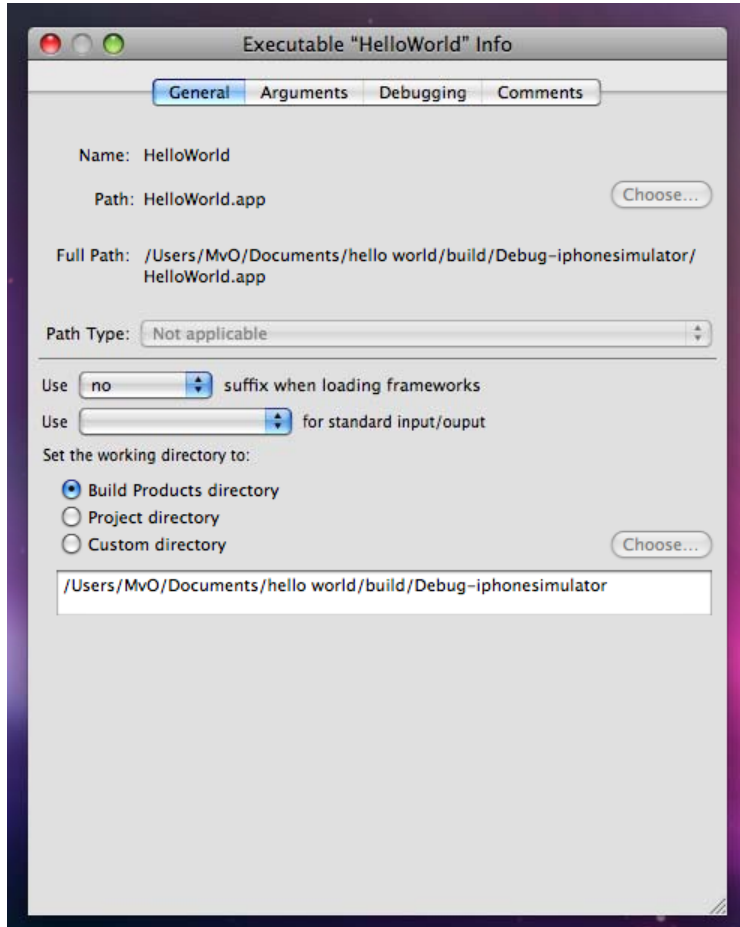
Executable "HelloWorld" Info

General | Arguments | Debugging | Comments

Name: HelloWorld

Path: HelloWorld.app

Choose...

Full Path: /Users/MvO/Documents/hello world/build/Debug-iphonesimulator/HelloWorld.app

Path Type: Not applicable

Use no suffix when loading frameworks

Use for standard input/ouput

Set the working directory to:

Build Products directory
Project directory
Custom directory

Choose...

/Users/MvO/Documents/hello world/build/Debug-iphonesimulator